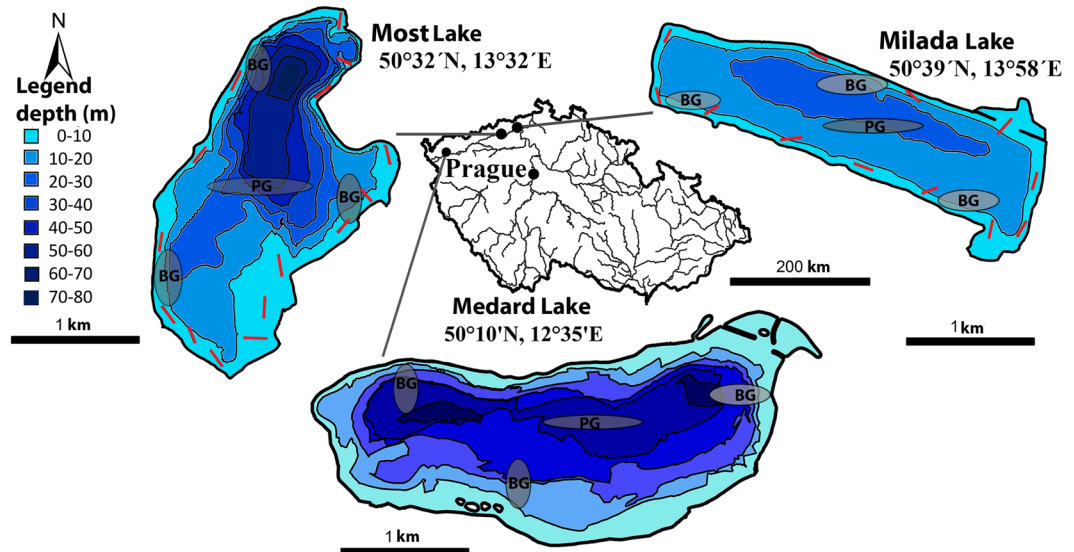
N

Legend
depth (m)
0-10
10-20
20-30
30-40
40-50
50-60
60-70
70-80

1 km

Most Lake
50°32´N, 13°32´E

BG
PG
BG
BG

Prague

200 km

Milada Lake
50°39´N, 13°58´E

BG
BG
PG
BG

1 km

Medard Lake
50°10'N, 12°35'E

BG
PG
BG
BG

1 km